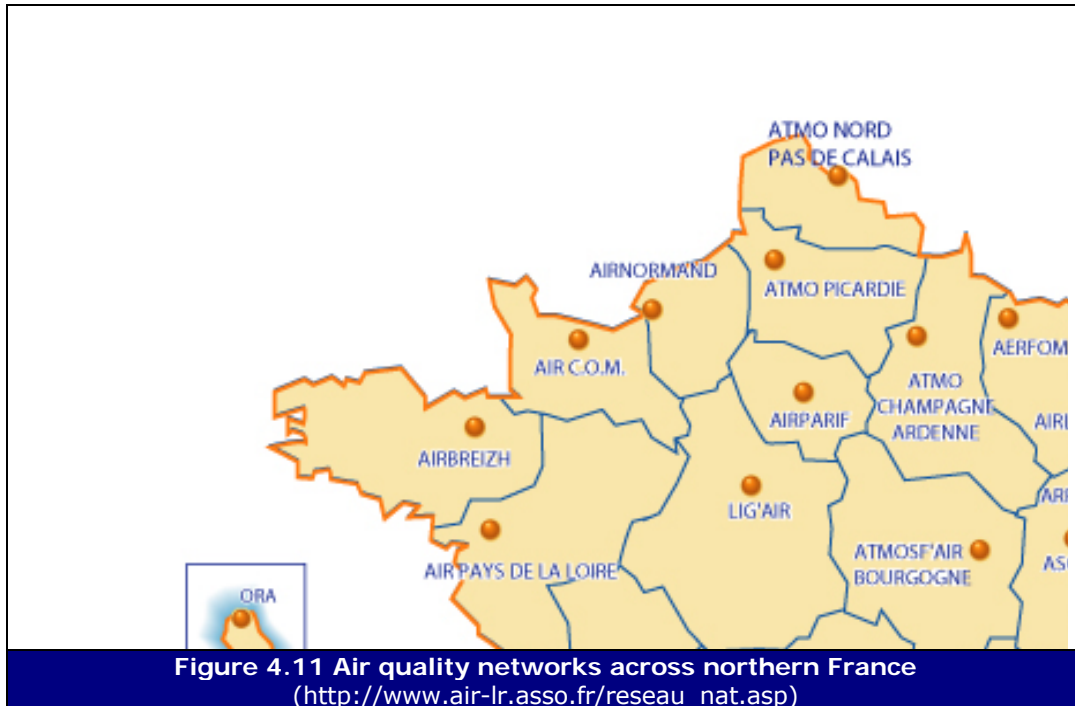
ATMO NORD PAS DE CALAIS

AIRNORMAND

ATMO PICARDIE

AERFOM

AIR C.O.M.

ATMO CHAMPAGNE ARDENNE

AIRPARIF

AIRL

AIRBREIZH

LIG'AIR

AIR

AIR PAYS DE LA LOIRE

ATMOSF'AIR BOURGOGNE

ASI

ORA

Figure 4.11 Air quality networks across northern France
(http://www.air-lr.asso.fr/reseau_nat.asp)